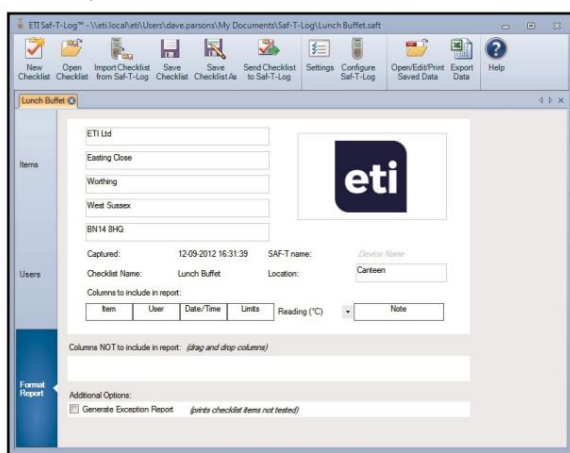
ETI Saf-T-Log™ - \\eti.local\eti\Users\dave.parsons\My Documents\Saf-T-Log\Lunch Buffet.saft

New Checklist | Open Checklist | Import Checklist from Saf-T-Log | Save Checklist | Save Checklist As | Send Checklist to Saf-T-Log | Settings | Configure Saf-T-Log | Open/Edit/Print Saved Data | Export Data | Help

Lunch Buffet

Items

Users

Format Report

ETI Ltd

Easting Close

Worthing

West Sussex

BN14 8HQ

eti

Captured: 12-09-2012 16:31:39 SAF-T name: Device Name

Checklist Name: Lunch Buffet Location: Canteen

Columns to include in report:

| Item | User | Date/Time | Limits | Reading (°C) | Note |
|---|---|---|---|---|---|

Columns NOT to include in report: (drag and drop columns)

Additional Options:

Generate Exception Report (prints checklist items not tested)